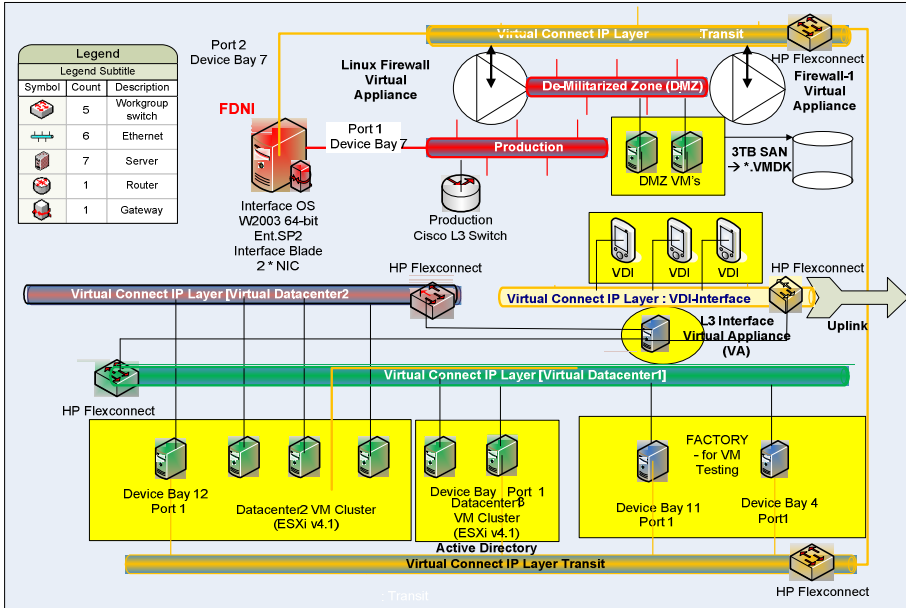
Legend

Legend Subtitle

| Symbol | Count | Description |
|---|---|---|
| | 5 | Workgroup switch |
| | 6 | Ethernet |
| | 7 | Server |
| | 1 | Router |
| | 1 | Gateway |

Port 2
Device Bay 7

FDNI

Interface OS
W2003 64-bit
Ent.SP2
Interface Blade
2 * NIC

Port 1
Device Bay 7

Linux Firewall
Virtual
Appliance

Virtual Connect IP Layer Transit

HP Flexconnect

Firewall-1
Virtual
Appliance

De-Militarized Zone (DMZ)

Production

DMZ VM's

3TB SAN
*.VMDK

Production
Cisco L3 Switch

VDI VDI VDI

HP Flexconnect

HP Flexconnect

Virtual Connect IP Layer [Virtual Datacenter2

Virtual Connect IP Layer : VDI-Interface

Uplink

L3 Interface
Virtual Appliance
(VA)

Virtual Connect IP Layer [Virtual Datacenter1]

HP Flexconnect

Device Bay 12
Port 1

Datacenter2 VM Cluster
(ESXi v4.1)

Device Bay Port 1
Datacenter3
VM Cluster
(ESXi v4.1)

FACTORY
- for VM
Testing

Device Bay 11
Port 1

Device Bay 4
Port1

Active Directory

Virtual Connect IP Layer Transit

HP Flexconnect

Transit